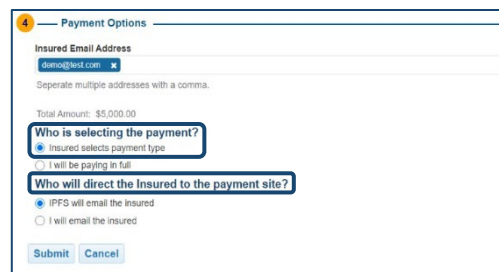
4 Payment Options

Insured Email Address

demo@test.com ×

Seperate multiple addresses with a comma.

Total Amount: $5,000.00

Who is selecting the payment?

Insured selects payment type

I will be paying in full

Who will direct the Insured to the payment site?

IPFS will email the Insured

I will email the Insured

Submit Cancel